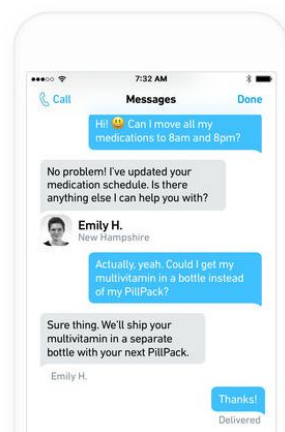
7:32 AM

Call

Messages

Done

Hi! 😃 Can I move all my medications to 8am and 8pm?

No problem! I've updated your medication schedule. Is there anything else I can help you with?

Emily H.
New Hampshire

Actually, yeah. Could I get my multivitamin in a bottle instead of my PillPack?

Sure thing. We'll ship your multivitamin in a separate bottle with your next PillPack.

Emily H.

Thanks!

Delivered